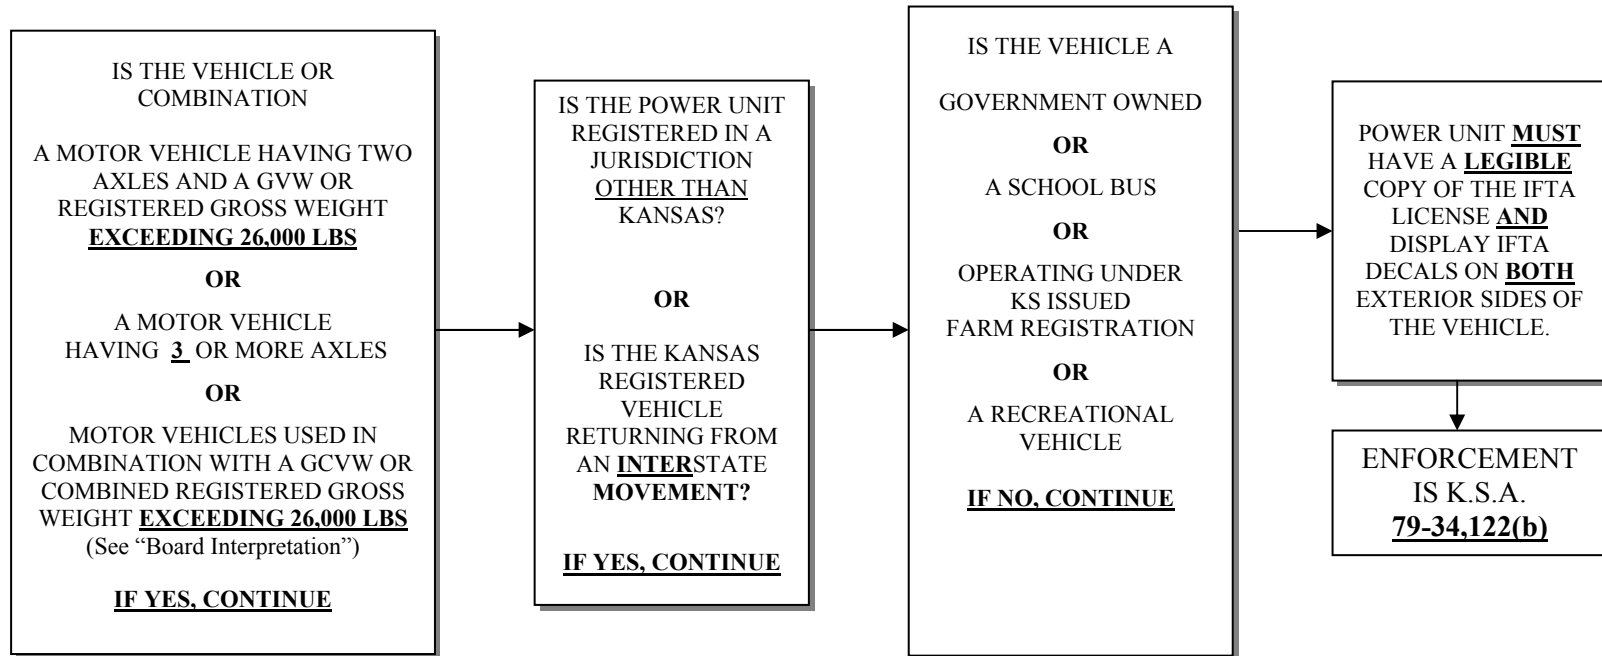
IS THE VEHICLE OR COMBINATION

A MOTOR VEHICLE HAVING TWO AXLES AND A GVW OR REGISTERED GROSS WEIGHT **EXCEEDING 26,000 LBS**

**OR**

A MOTOR VEHICLE HAVING **3** OR MORE AXLES

**OR**

MOTOR VEHICLES USED IN COMBINATION WITH A GCVW OR COMBINED REGISTERED GROSS WEIGHT **EXCEEDING 26,000 LBS** (See "Board Interpretation")

**IF YES, CONTINUE**

IS THE POWER UNIT REGISTERED IN A JURISDICTION OTHER THAN KANSAS?

**OR**

IS THE KANSAS REGISTERED VEHICLE RETURNING FROM AN **INTER**STATE **MOVEMENT?**

**IF YES, CONTINUE**

IS THE VEHICLE A

GOVERNMENT OWNED

**OR**

A SCHOOL BUS

**OR**

OPERATING UNDER KS ISSUED FARM REGISTRATION

**OR**

A RECREATIONAL VEHICLE

**IF NO, CONTINUE**

POWER UNIT **MUST** HAVE A **LEGIBLE** COPY OF THE IFTA LICENSE **AND** DISPLAY IFTA DECALS ON **BOTH** EXTERIOR SIDES OF THE VEHICLE.

ENFORCEMENT IS K.S.A. **79-34,122(b)**